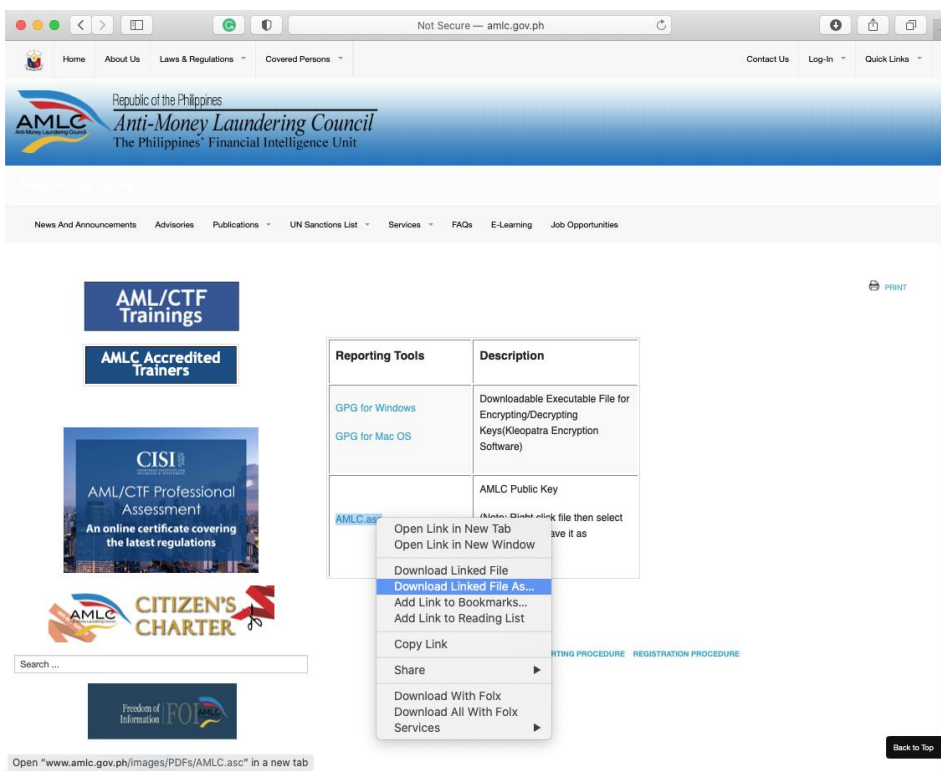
Not Secure — amlc.gov.ph

Home About Us Laws & Regulations Covered Persons Contact Us Log-In Quick Links

AMLC Anti-Money Laundering Council

Republic of the Philippines
Anti-Money Laundering Council
The Philippines' Financial Intelligence Unit

News And Announcements Advisories Publications UN Sanctions List Services FAQs E-Learning Job Opportunities

PRINT

AML/CTF Trainings

AMLC Accredited Trainers

CISI
AML/CTF Professional Assessment
An online certificate covering the latest regulations

AMLC CITIZEN'S CHARTER

Search ...

Freedom of Information FOI

| Reporting Tools | Description |
|---|---|
| GPG for Windows<br>GPG for Mac OS | Downloadable Executable File for Encrypting/Decrypting Keys(Kleopatra Encryption Software) |
| AMLC.as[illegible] | AMLC Public Key<br>(Note: Right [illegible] file then select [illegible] ave it as |

Open Link in New Tab
Open Link in New Window
Download Linked File
Download Linked File As...
Add Link to Bookmarks...
Add Link to Reading List
Copy Link
Share
Download With Folx
Download All With Folx
Services

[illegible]RTING PROCEDURE REGISTRATION PROCEDURE

Open "www.amlc.gov.ph/images/PDFs/AMLC.asc" in a new tab

Back to Top